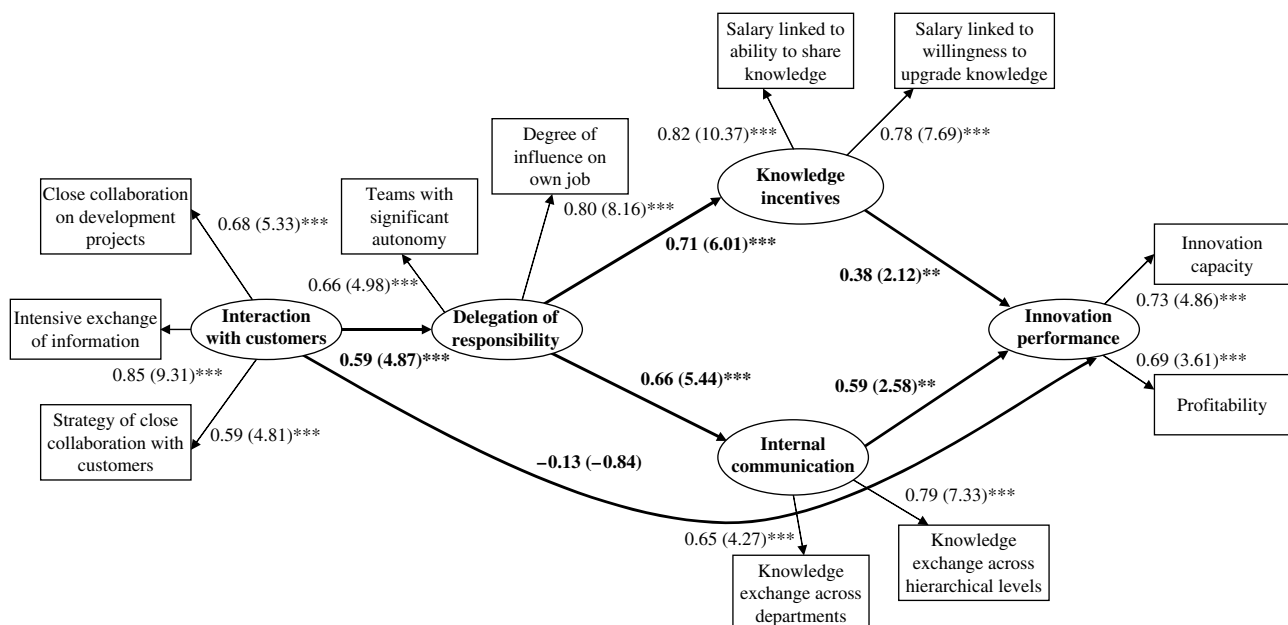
Salary linked to ability to share knowledge

Salary linked to willingness to upgrade knowledge

0.82 (10.37)***

0.78 (7.69)***

Degree of influence on own job

Knowledge incentives

Close collaboration on development projects

0.68 (5.33)***

Teams with significant autonomy

0.80 (8.16)***

0.71 (6.01)***

0.38 (2.12)**

Innovation capacity

0.66 (4.98)***

0.73 (4.86)***

Intensive exchange of information

Interaction with customers

Delegation of responsibility

Innovation performance

0.85 (9.31)***

0.59 (4.87)***

0.69 (3.61)***

0.66 (5.44)***

0.59 (2.58)**

Profitability

Strategy of close collaboration with customers

0.59 (4.81)***

–0.13 (–0.84)

Internal communication

0.79 (7.33)***

0.65 (4.27)***

Knowledge exchange across hierarchical levels

Knowledge exchange across departments